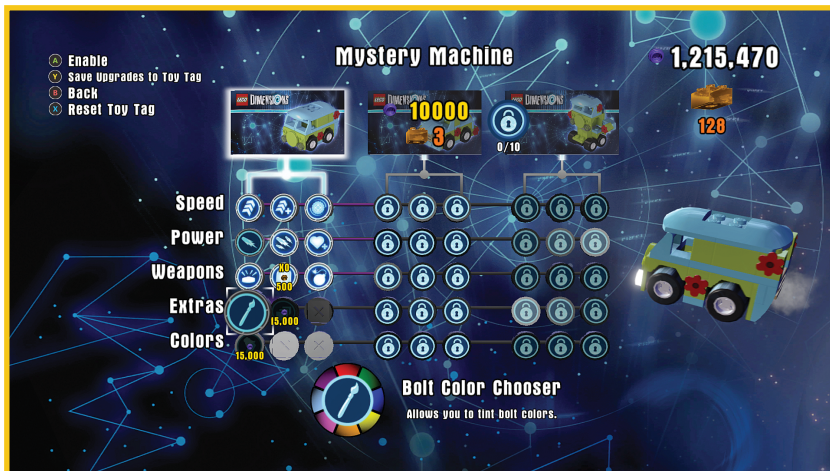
A Enable
Y Save Upgrades to Toy Tag
B Back
X Reset Toy Tag

Mystery Machine

1,215,470

LEGO DIMENSIONS

LEGO DIMENSIONS
10000
3

0/10

LEGO DIMENSIONS

128

Speed
Power
Weapons
Extras
Colors

500
15,000
15,000

Bolt Color Chooser
Allows you to tint bolt colors.